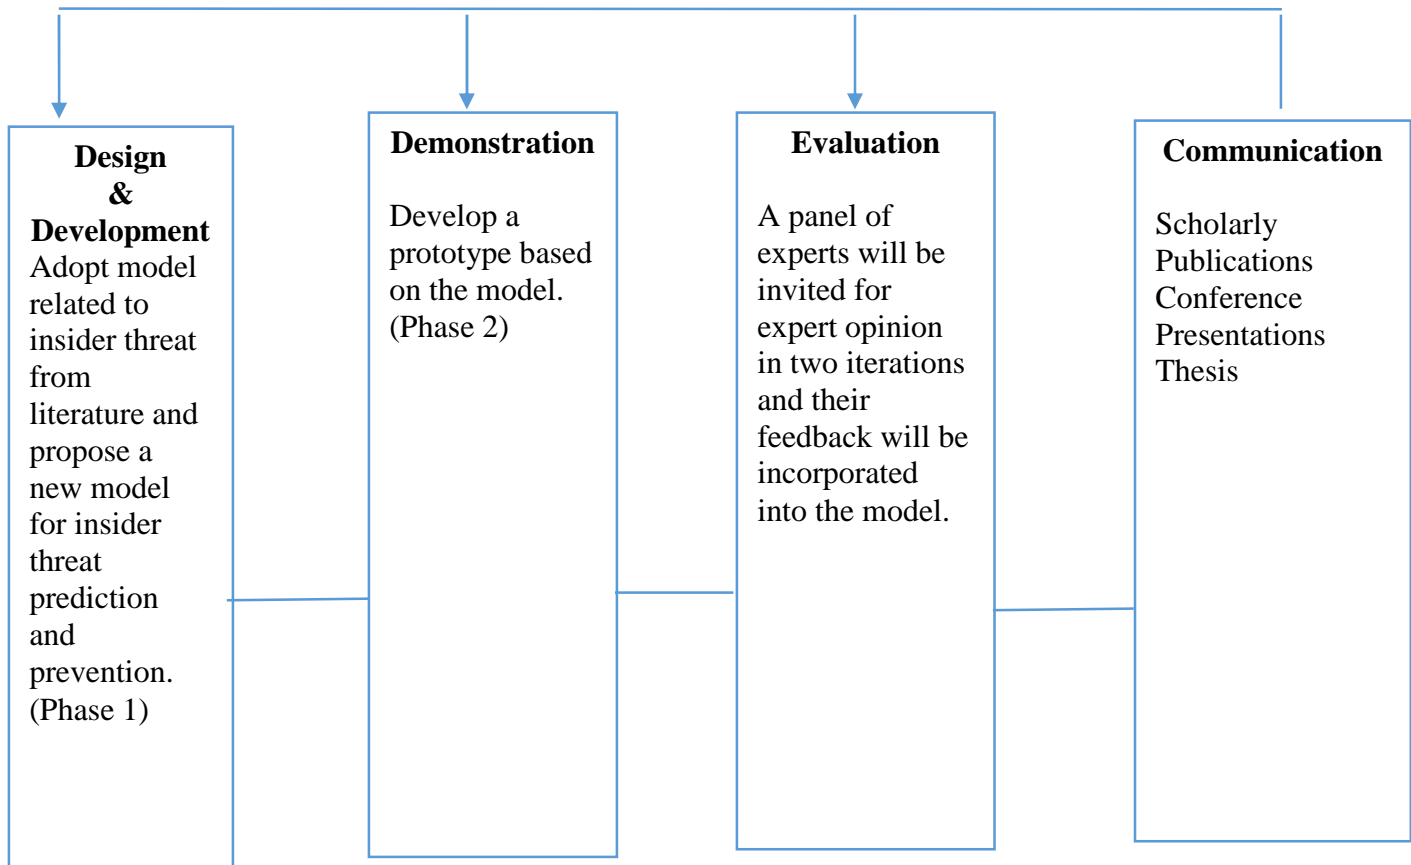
Design
&
Development
Adopt model related to insider threat from literature and propose a new model for insider threat prediction and prevention. (Phase 1)

Demonstration

Develop a prototype based on the model. (Phase 2)

Evaluation

A panel of experts will be invited for expert opinion in two iterations and their feedback will be incorporated into the model.

Communication

Scholarly Publications
Conference Presentations
Thesis